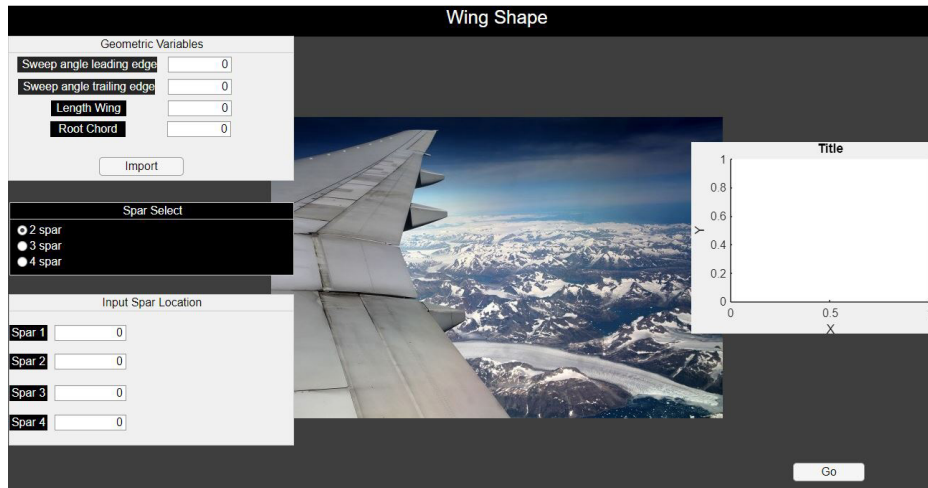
Wing Shape

Geometric Variables

Sweep angle leading edge 0

Sweep angle trailing edge 0

Length Wing 0

Root Chord 0

Import

Spar Select

2 spar

3 spar

4 spar

Input Spar Location

Spar 1 0

Spar 2 0

Spar 3 0

Spar 4 0

Title

1

0.8

0.6

0.4

0.2

0

Y

0

0.5

X

Go